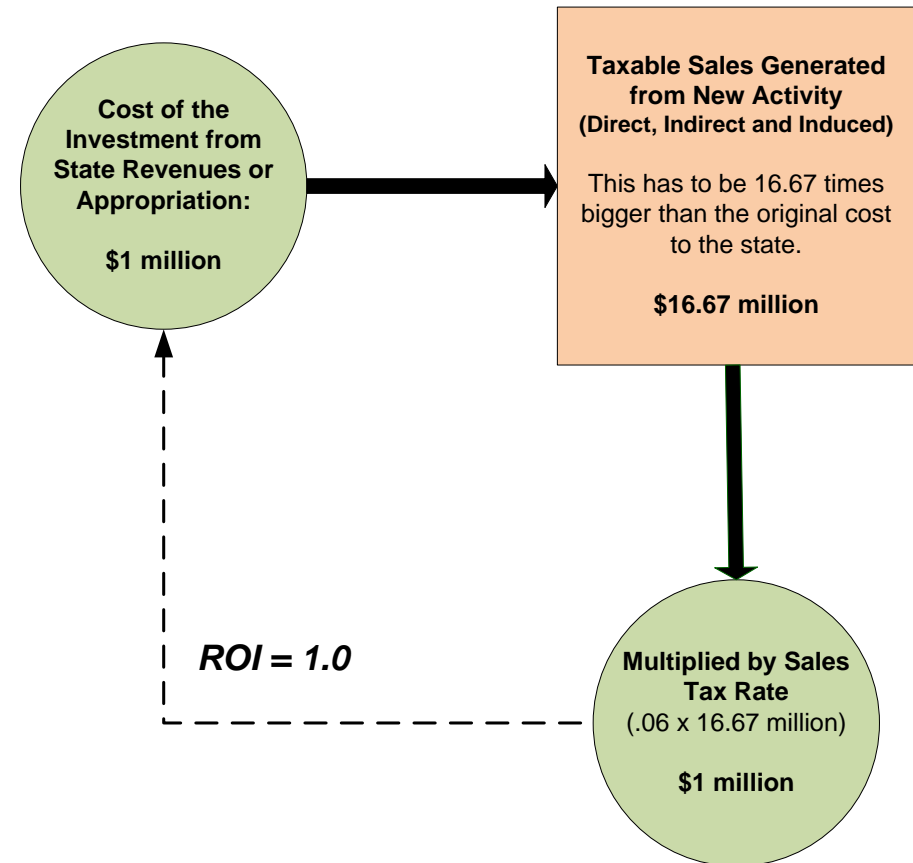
Cost of the Investment from State Revenues or Appropriation:

$1 million

Taxable Sales Generated from New Activity
(Direct, Indirect and Induced)

This has to be 16.67 times bigger than the original cost to the state.

$16.67 million

ROI = 1.0

Multiplied by Sales Tax Rate
(.06 x 16.67 million)

$1 million